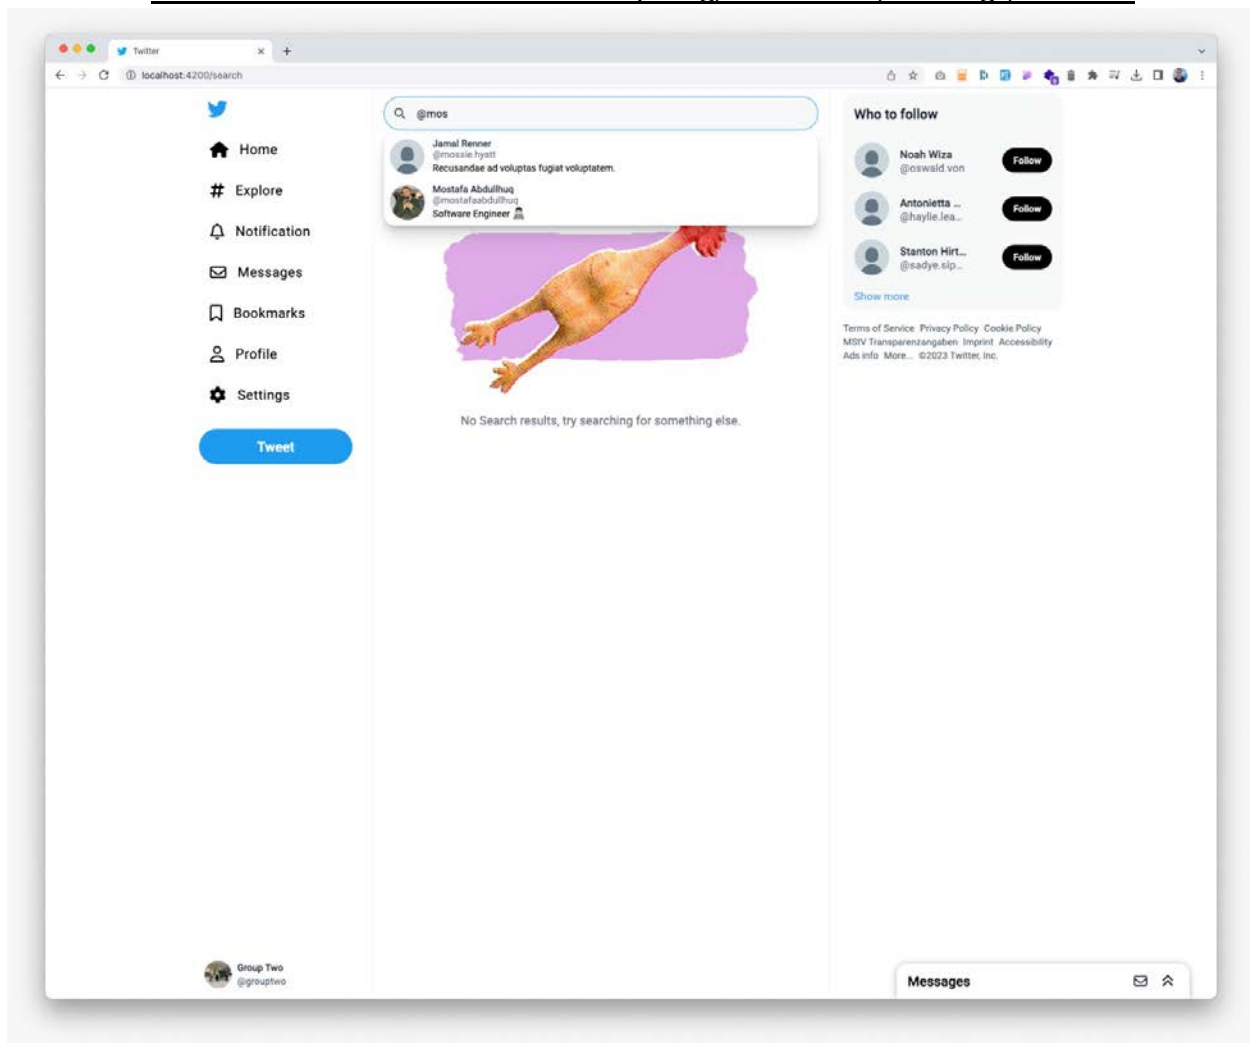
Twitter

localhost:4200/search

Home

Explore

Notification

Messages

Bookmarks

Profile

Settings

Tweet

Group Two
@grouptwo

@mos

Jamal Renner
@mossie.hyatt
Recusandae ad voluptas fugiat voluptatem.

Mostafa Abdullhuq
@mostafaabdullhuq
Software Engineer

No Search results, try searching for something else.

Who to follow

Noah Wiza
@oswald.von
Follow

Antonietta ...
@haylie.lea...
Follow

Stanton Hirt...
@sadye.sip...
Follow

Show more

Terms of Service Privacy Policy Cookie Policy MSIV Transparenzangaben Imprint Accessibility Ads info More... ©2023 Twitter, Inc.

Messages